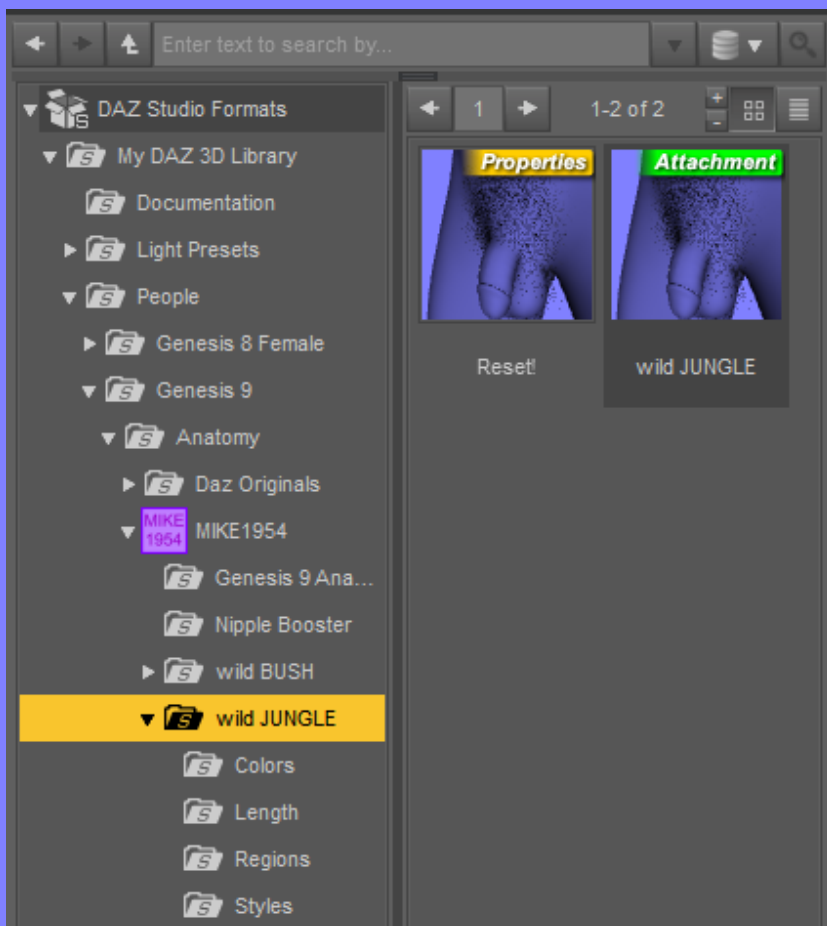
Enter text to search by...

DAZ Studio Formats
My DAZ 3D Library
Documentation
Light Presets
People
Genesis 8 Female
Genesis 9
Anatomy
Daz Originals
MIKE 1954
MIKE1954
Genesis 9 Ana...
Nipple Booster
wild BUSH
wild JUNGLE
Colors
Length
Regions
Styles

1
1-2 of 2
+
-

Properties
Reset!
Attachment
wild JUNGLE